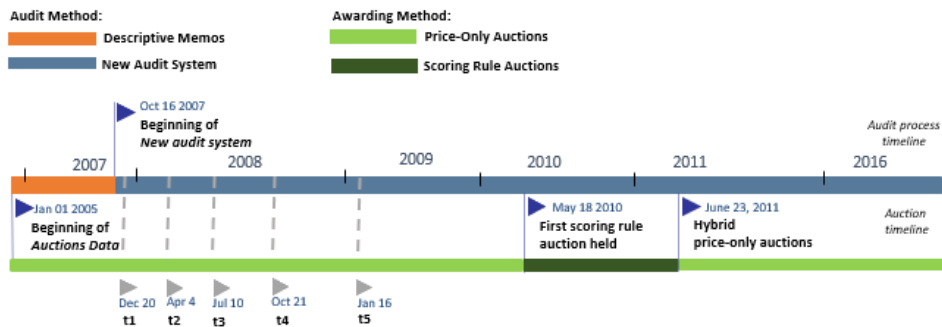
Audit Method:

Descriptive Memos

New Audit System

Awarding Method:

Price-Only Auctions

Scoring Rule Auctions

Oct 16 2007
Beginning of
*New audit system*

*Audit process timeline*

2007

2008

2009

2010

2011

2016

Jan 01 2005
Beginning of
*Auctions Data*

May 18 2010
First scoring rule auction held

June 23, 2011
Hybrid price-only auctions

*Auction timeline*

Dec 20
t1

Apr 4
t2

Jul 10
t3

Oct 21
t4

Jan 16
t5